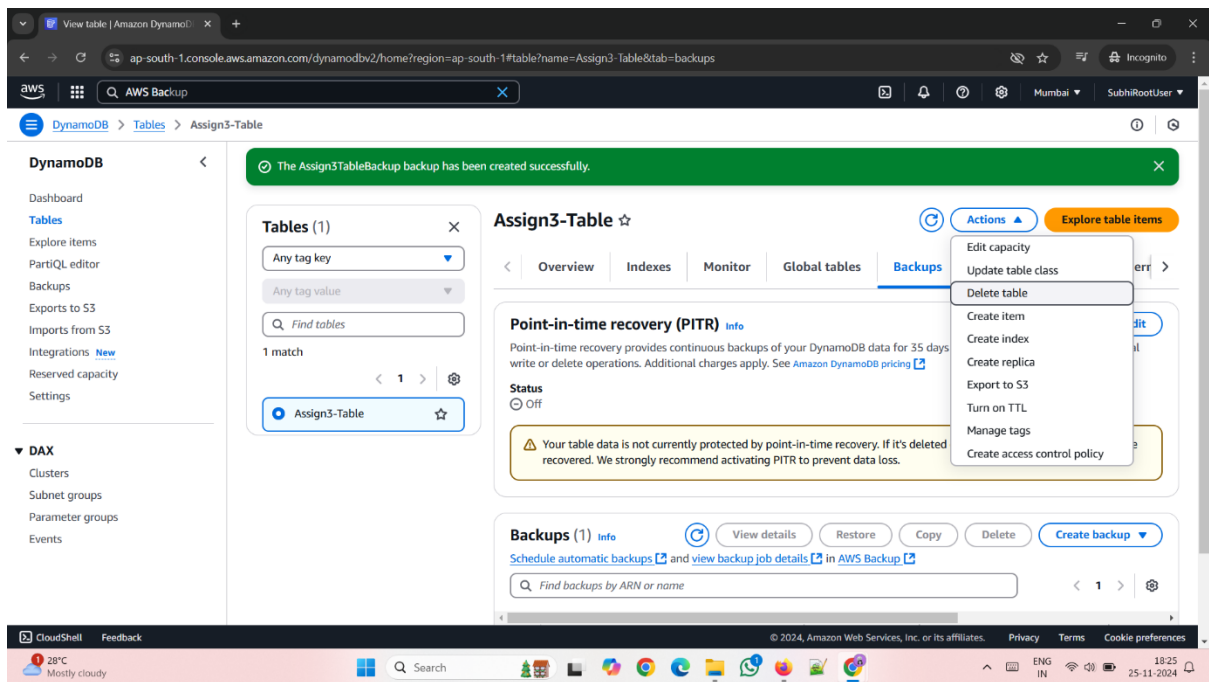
View table | Amazon DynamoD ×
+
ap-south-1.console.aws.amazon.com/dynamodbv2/home?region=ap-south-1#table?name=Assign3-Table&tab=backups
Incognito
aws
AWS Backup
Mumbai ▾
SubhiRootUser ▾
DynamoDB > Tables > Assign3-Table

DynamoDB
Dashboard
Tables
Explore items
PartiQL editor
Backups
Exports to S3
Imports from S3
Integrations New
Reserved capacity
Settings

DAX
Clusters
Subnet groups
Parameter groups
Events

The Assign3TableBackup backup has been created successfully.

Tables (1)
Any tag key
Any tag value
Find tables
1 match
1
Assign3-Table

Assign3-Table
Actions
Explore table items
Overview
Indexes
Monitor
Global tables
Backups
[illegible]

Edit capacity
Update table class
Delete table
Create item
Create index
Create replica
Export to S3
Turn on TTL
Manage tags
Create access control policy

Point-in-time recovery (PITR) Info
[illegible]dit
Point-in-time recovery provides continuous backups of your DynamoDB data for 35 days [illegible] write or delete operations. Additional charges apply. See Amazon DynamoDB pricing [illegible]
Status
Off
Your table data is not currently protected by point-in-time recovery. If it's deleted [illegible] recovered. We strongly recommend activating PITR to prevent data loss.

Backups (1) Info
View details
Restore
Copy
Delete
Create backup
Schedule automatic backups and view backup job details in AWS Backup
Find backups by ARN or name
1

CloudShell
Feedback
© 2024, Amazon Web Services, Inc. or its affiliates.
Privacy
Terms
Cookie preferences
28°C
Mostly cloudy
Search
ENG
IN
18:25
25-11-2024